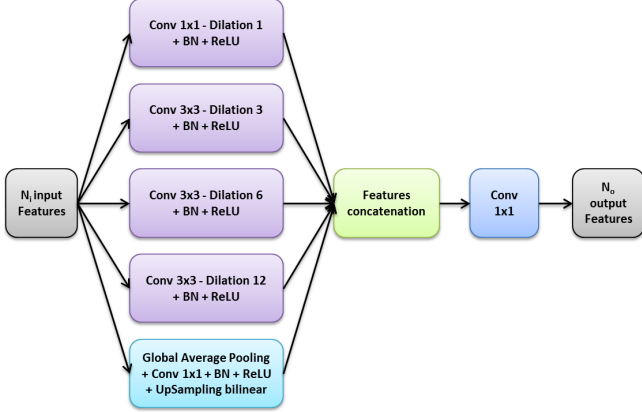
$N_i$ input Features

Conv 1x1 - Dilation 1 + BN + ReLU

Conv 3x3 - Dilation 3 + BN + ReLU

Conv 3x3 - Dilation 6 + BN + ReLU

Conv 3x3 - Dilation 12 + BN + ReLU

Global Average Pooling + Conv 1x1 + BN + ReLU + UpSampling bilinear

Features concatenation

Conv 1x1

$N_o$ output Features